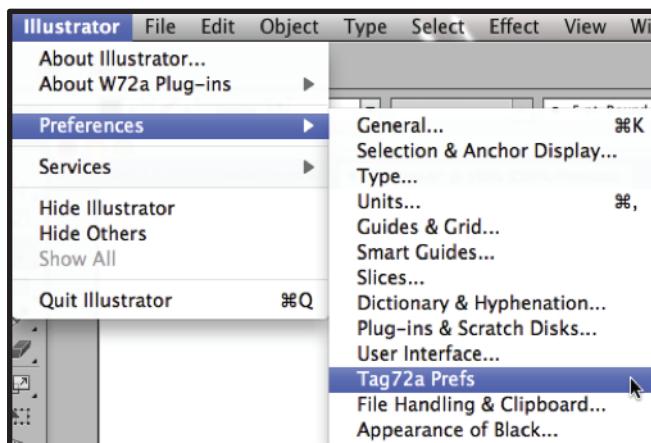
Illustrator File Edit Object Type Select Effect View Wi

About Illustrator...
About W72a Plug-ins

Preferences

Services

Hide Illustrator
Hide Others
Show All

Quit Illustrator ⌘Q

General... ⌘K
Selection & Anchor Display...
Type...
Units... ⌘,
Guides & Grid...
Smart Guides...
Slices...
Dictionary & Hyphenation...
Plug-ins & Scratch Disks...
User Interface...
Tag72a Prefs
File Handling & Clipboard...
Appearance of Black...